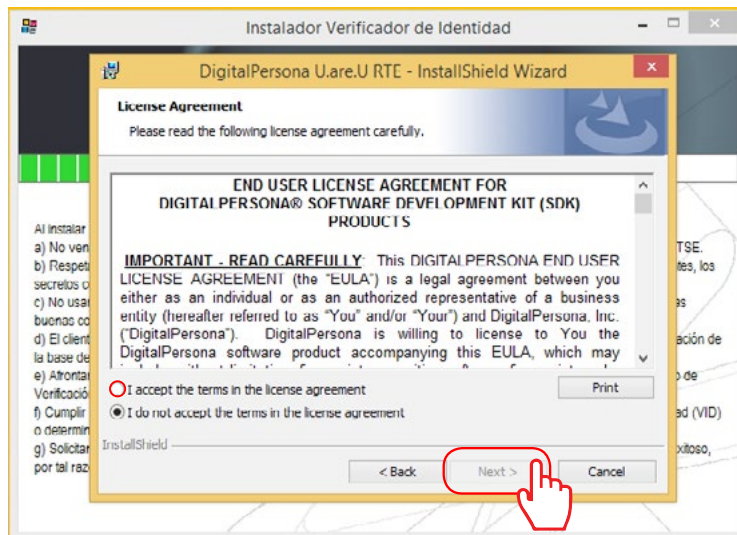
Instalador Verificador de Identidad

DigitalPersona U.are.U RTE - InstallShield Wizard

License Agreement
Please read the following license agreement carefully.

END USER LICENSE AGREEMENT FOR
DIGITALPERSONA® SOFTWARE DEVELOPMENT KIT (SDK)
PRODUCTS

IMPORTANT - READ CAREFULLY: This DIGITALPERSONA END USER LICENSE AGREEMENT (the "EULA") is a legal agreement between you either as an individual or as an authorized representative of a business entity (hereafter referred to as "You" and/or "Your") and DigitalPersona, Inc. ("DigitalPersona"). DigitalPersona is willing to license to You the DigitalPersona software product accompanying this EULA, which may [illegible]

I accept the terms in the license agreement
I do not accept the terms in the license agreement

Print

InstallShield

< Back
Next >
Cancel

Al instalar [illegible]
a) No ven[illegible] TSE.
b) Respet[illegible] tes, los secretos c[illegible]
c) No usa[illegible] s buenas co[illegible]
d) El client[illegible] ación de la base de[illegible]
e) Afrontar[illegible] o de Verificació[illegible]
f) Cumplir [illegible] ad (VID) o determin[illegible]
g) Solicitar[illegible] xitoso, por tal raz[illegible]